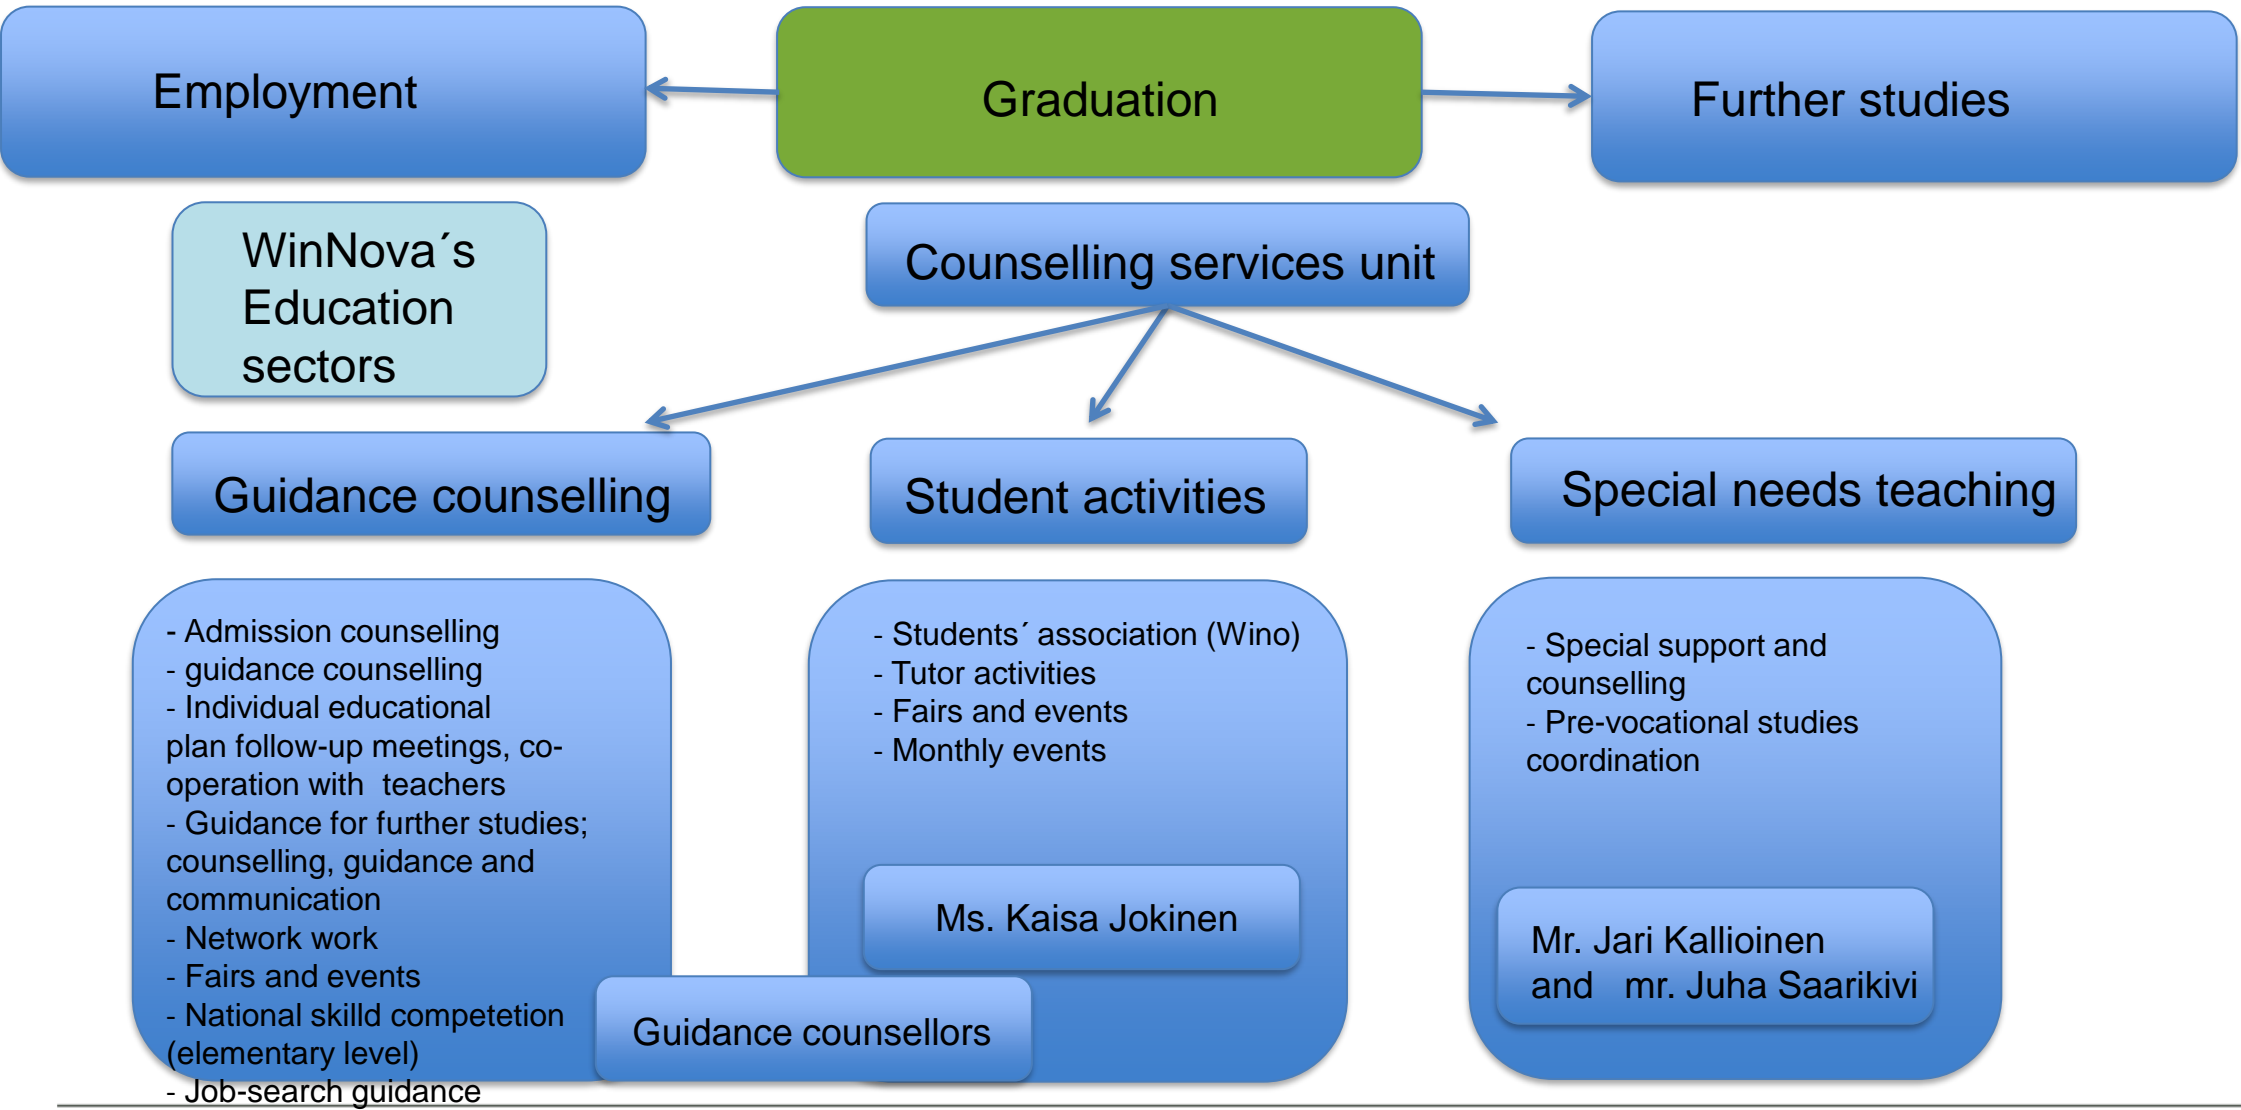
Employment

Graduation

Further studies

WinNova´s Education sectors

Counselling services unit

Guidance counselling

Student activities

Special needs teaching

- Admission counselling
- guidance counselling
- Individual educational plan follow-up meetings, co-operation with teachers
- Guidance for further studies; counselling, guidance and communication
- Network work
- Fairs and events
- National skilld competetion (elementary level)
- Job-search guidance

- Students´ association (Wino)
- Tutor activities
- Fairs and events
- Monthly events

Ms. Kaisa Jokinen

- Special support and counselling
- Pre-vocational studies coordination

Mr. Jari Kallioinen and mr. Juha Saarikivi

Guidance counsellors